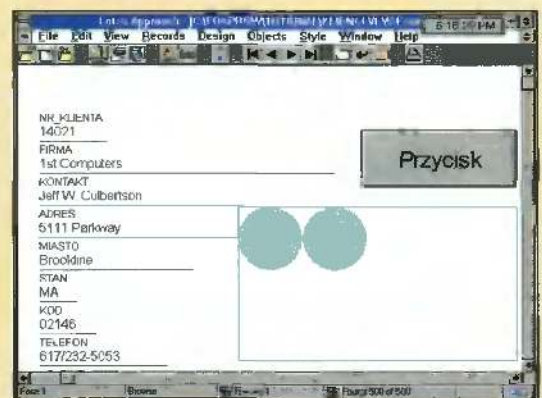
Lotus Approach - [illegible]
5:16:39 PM
File Edit View Records Design Objects Style Window Help

NR_KLIENTA
14021
FIRMA
1st Computers
KONTAKT
Jeff W. Culbertson
ADRES
5111 Parkway
MIASTO
Brookline
STAN
MA
KOD
02146
TELEFON
617/232-5053

Przycisk

Form 1 | Browse | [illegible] | Found 500 of 500